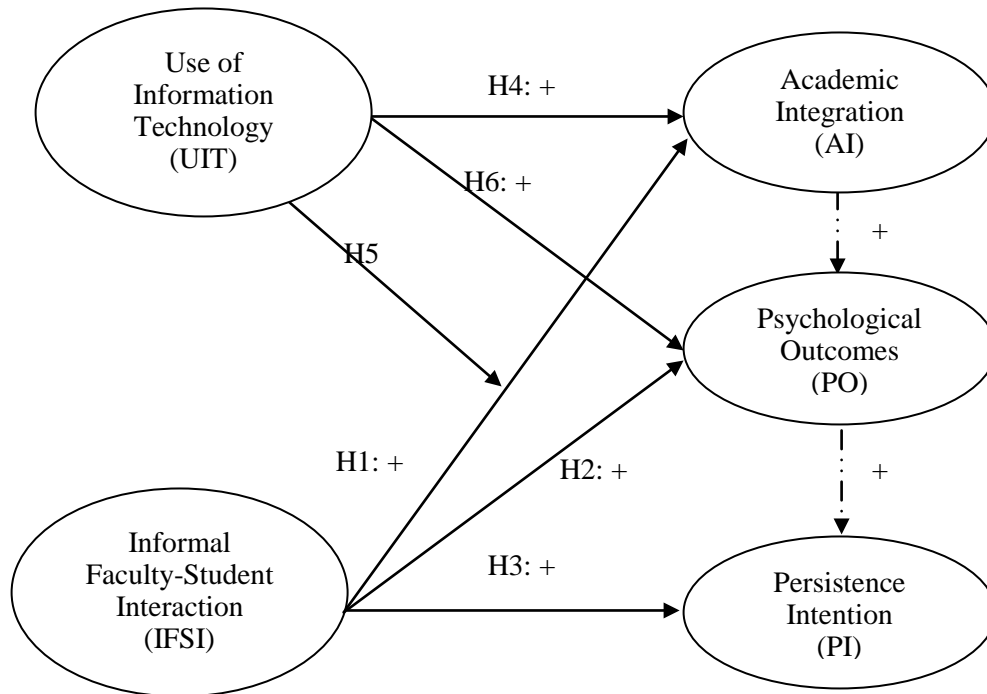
Use of Information Technology (UIT)

H4: +

Academic Integration (AI)

H6: +

+

H5

Psychological Outcomes (PO)

H1: +

H2: +

+

Informal Faculty-Student Interaction (IFSI)

H3: +

Persistence Intention (PI)